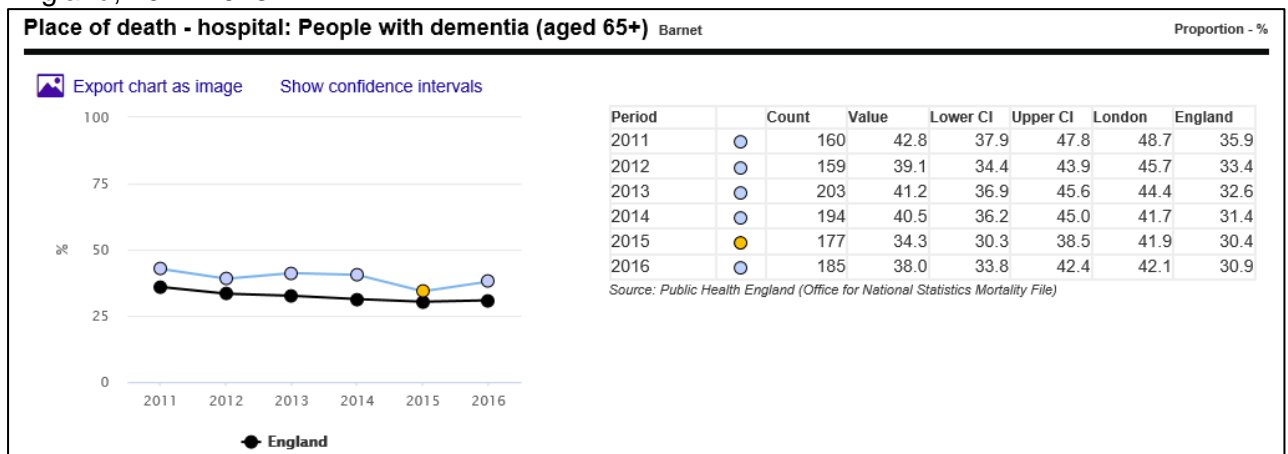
Place of death - hospital: People with dementia (aged 65+) Barnet

Proportion - %

Export chart as image Show confidence intervals

100
75
%
50
25
0

2011 2012 2013 2014 2015 2016

England

| Period | | Count | Value | Lower CI | Upper CI | London | England |
|---|---|---|---|---|---|---|---|
| 2011 | ○ | 160 | 42.8 | 37.9 | 47.8 | 48.7 | 35.9 |
| 2012 | ○ | 159 | 39.1 | 34.4 | 43.9 | 45.7 | 33.4 |
| 2013 | ○ | 203 | 41.2 | 36.9 | 45.6 | 44.4 | 32.6 |
| 2014 | ○ | 194 | 40.5 | 36.2 | 45.0 | 41.7 | 31.4 |
| 2015 | ○ | 177 | 34.3 | 30.3 | 38.5 | 41.9 | 30.4 |
| 2016 | ○ | 185 | 38.0 | 33.8 | 42.4 | 42.1 | 30.9 |

Source: Public Health England (Office for National Statistics Mortality File)